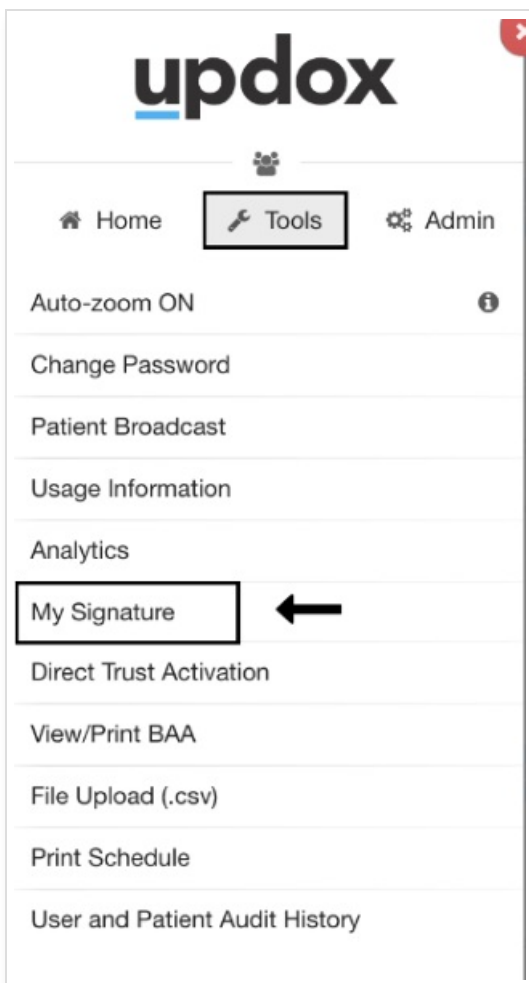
updox

Home Tools Admin

Auto-zoom ON

Change Password

Patient Broadcast

Usage Information

Analytics

My Signature

Direct Trust Activation

View/Print BAA

File Upload (.csv)

Print Schedule

User and Patient Audit History